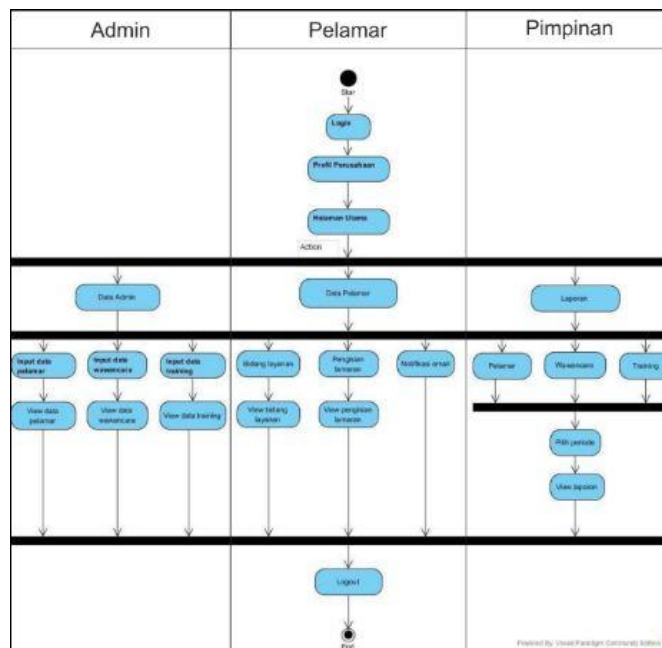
Admin

Pelamar

Pimpinan

Star

Login

Profil Perusahaan

Halaman Utama

Action

Data Admin

Data Pelamar

Laporan

Input data pelamar

Input data wawancara

Input data training

Bidang layanan

Pengisian lamaran

Notifikasi email

Pelamar

Wawancara

Training

View data pelamar

View data wawancara

View data training

View bidang layanan

View pengisian lamaran

Pilih periode

View laporan

Logout

End

Powered By: Visual Paradigm Community Edition